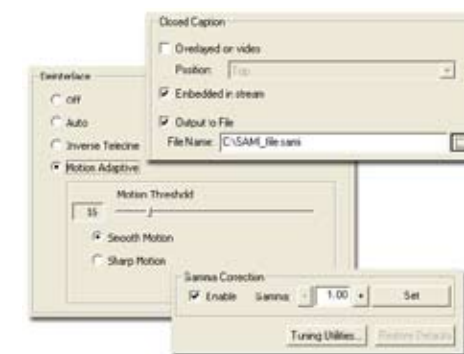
Closed Caption

Overlayed on video

Position: Top

Embedded in stream

Output to File

File Name: C:\SAMI_file.sami

Deinterlace

Off

Auto

Inverse Telecine

Motion Adaptive

Motion Threshold

35

Smooth Motion

Sharp Motion

Gamma Correction

Enable Gamma - 1.00 + Set

Tuning Utilities... Restore Defaults